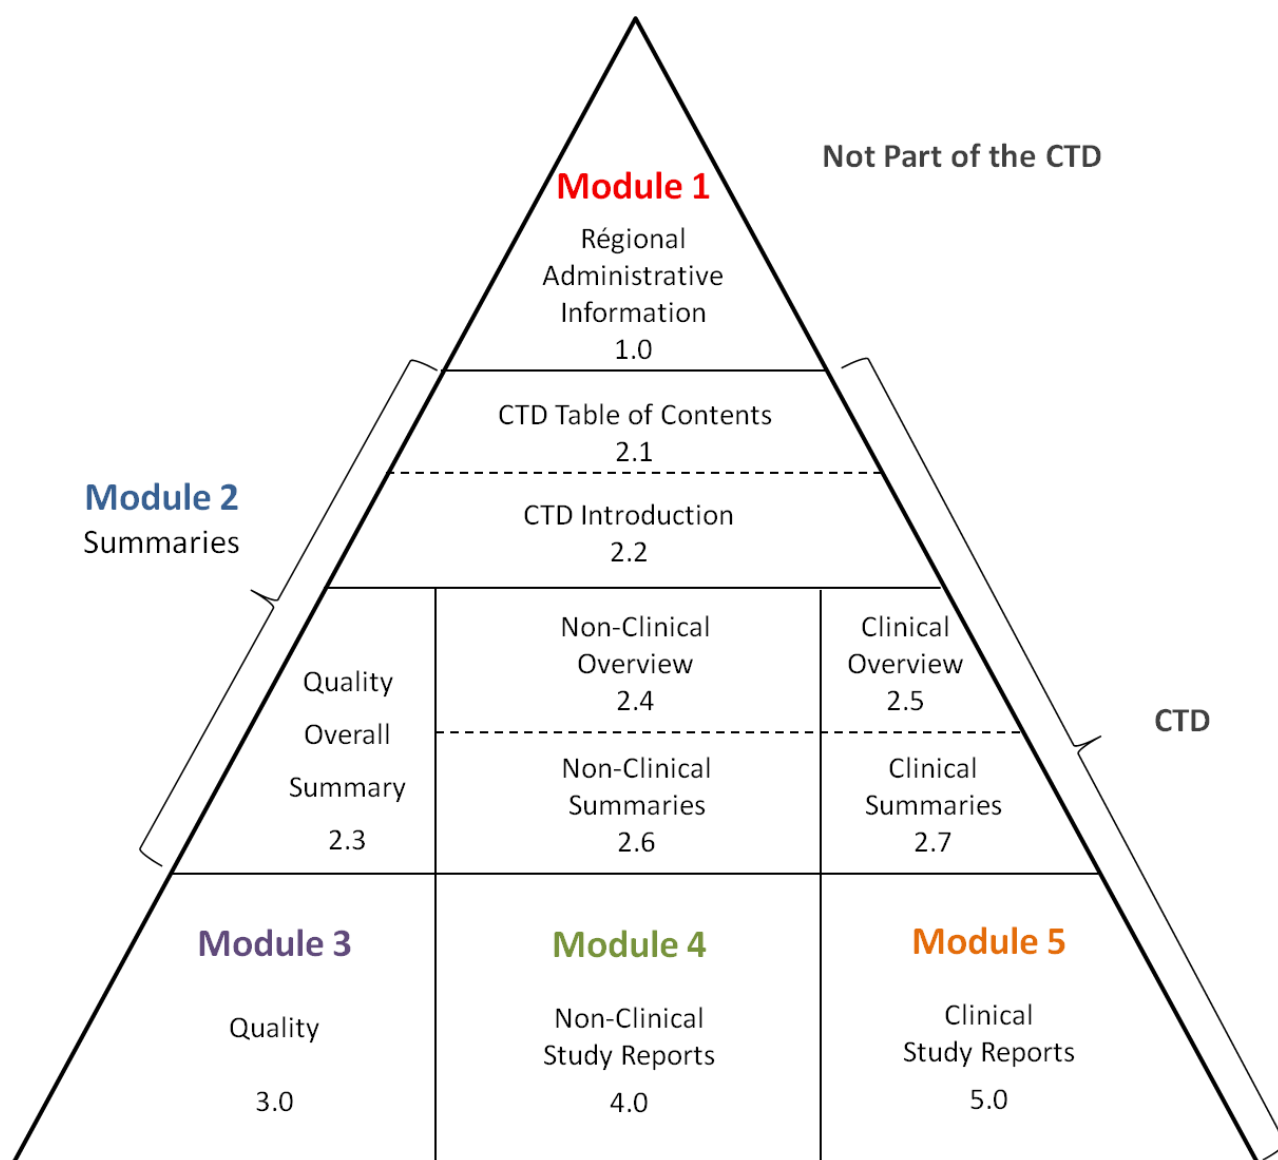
Module 1
Régional Administrative Information
1.0

Not Part of the CTD

CTD Table of Contents
2.1

CTD Introduction
2.2

Module 2
Summaries

Quality Overall Summary 2.3

Non-Clinical Overview 2.4

Clinical Overview 2.5

Non-Clinical Summaries 2.6

Clinical Summaries 2.7

CTD

Module 3
Quality
3.0

Module 4
Non-Clinical Study Reports
4.0

Module 5
Clinical Study Reports
5.0